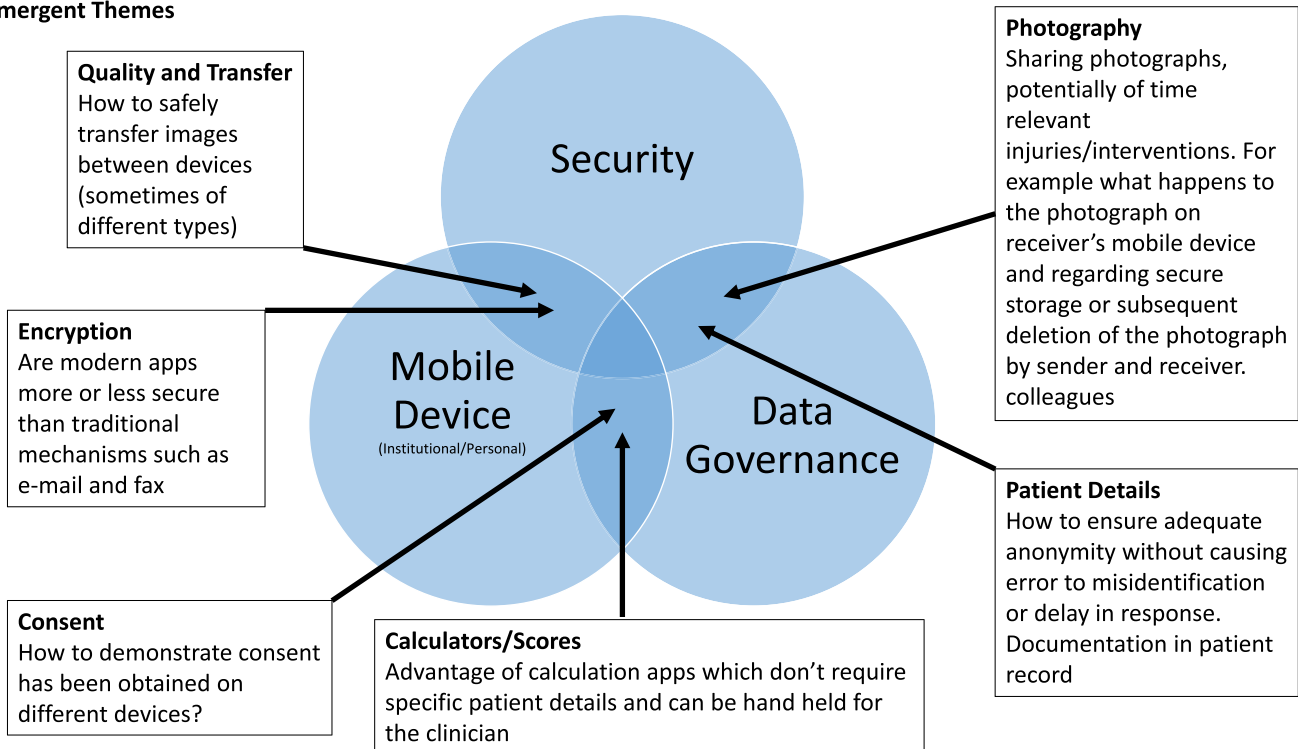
mergent Themes

Quality and Transfer
How to safely transfer images between devices (sometimes of different types)

Security

Photography
Sharing photographs, potentially of time relevant injuries/interventions. For example what happens to the photograph on receiver's mobile device and regarding secure storage or subsequent deletion of the photograph by sender and receiver. colleagues

Encryption
Are modern apps more or less secure than traditional mechanisms such as e-mail and fax

Mobile Device
(Institutional/Personal)

Data Governance

Patient Details
How to ensure adequate anonymity without causing error to misidentification or delay in response. Documentation in patient record

Consent
How to demonstrate consent has been obtained on different devices?

Calculators/Scores
Advantage of calculation apps which don't require specific patient details and can be hand held for the clinician